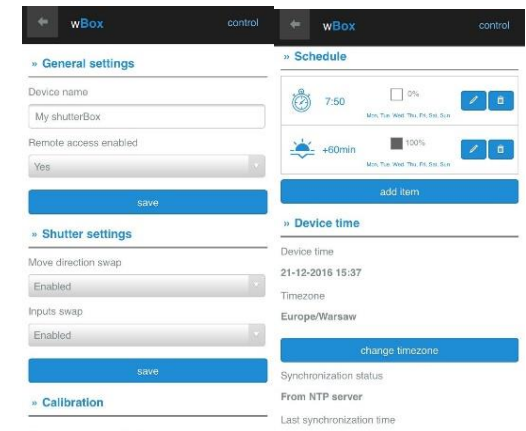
wBox control

» General settings

Device name

My shutterBox

Remote access enabled

Yes

save

» Shutter settings

Move direction swap

Enabled

Inputs swap

Enabled

save

» Calibration

wBox control

» Schedule

7:50

0%

Mon. Tue. Wed. Thu. Fri. Sat. Sun

+60min

100%

Mon. Tue. Wed. Thu. Fri. Sat. Sun

add item

» Device time

Device time

21-12-2016 15:37

Timezone

Europe/Warsaw

change timezone

Synchronization status

From NTP server

Last synchronization time